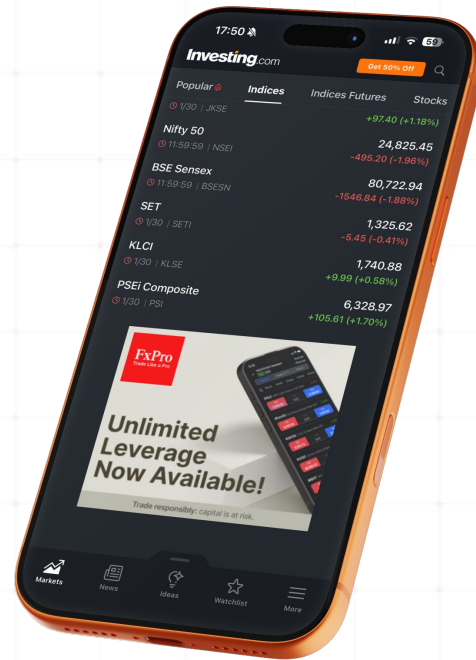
17:50

59

Investing.com

Get 50% Off

Popular

Indices

Indices Futures

Stocks

1/30 | JKSE

+97.40 (+1.18%)

Nifty 50

11:59:59 | NSEI

24,825.45

-495.20 (-1.96%)

BSE Sensex

11:59:59 | BSESN

80,722.94

-1546.84 (-1.88%)

SET

1/30 | SETI

1,325.62

-5.45 (-0.41%)

KLCI

1/30 | KLSE

1,740.88

+9.99 (+0.58%)

PSEi Composite

1/30 | PSI

6,328.97

+105.61 (+1.70%)

FxPro

Trade Like a Pro

Unlimited Leverage Now Available!

Trade responsibly: capital is at risk.

Markets

News

Ideas

Watchlist

More